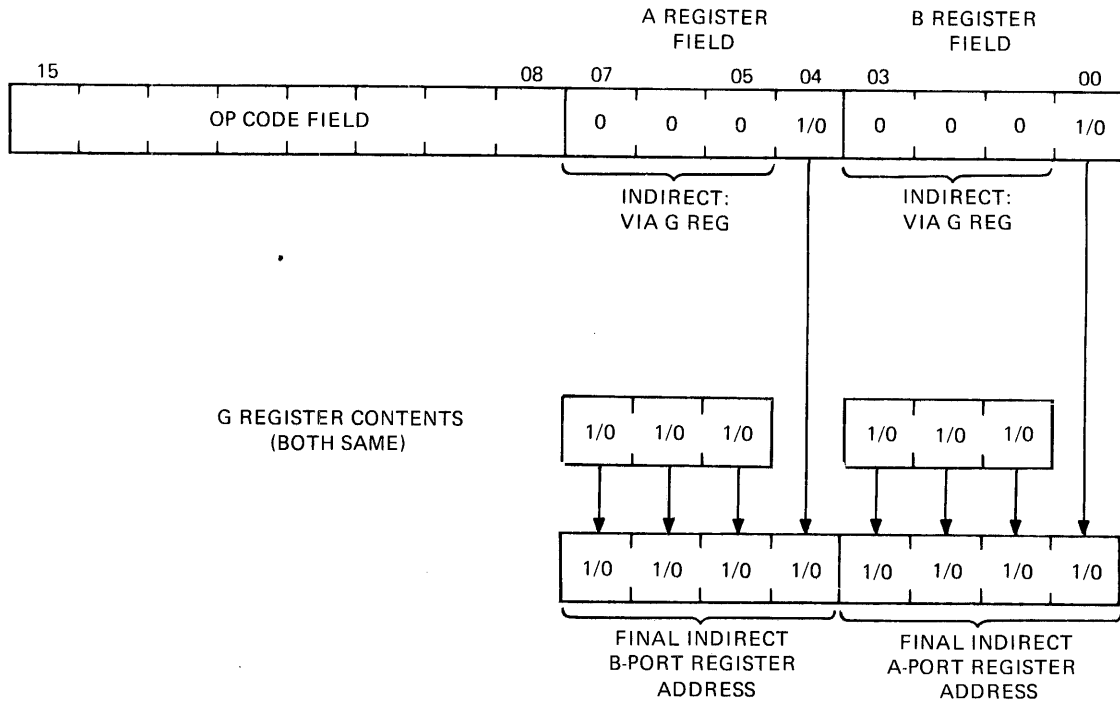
A REGISTER FIELD

B REGISTER FIELD

15

08

07

05

04

03

00

OP CODE FIELD

0 0 0 1/0

0 0 0 1/0

INDIRECT: VIA G REG

INDIRECT: VIA G REG

G REGISTER CONTENTS (BOTH SAME)

1/0 1/0 1/0

1/0 1/0 1/0

1/0 1/0 1/0 1/0

1/0 1/0 1/0 1/0

FINAL INDIRECT B-PORT REGISTER ADDRESS

FINAL INDIRECT A-PORT REGISTER ADDRESS